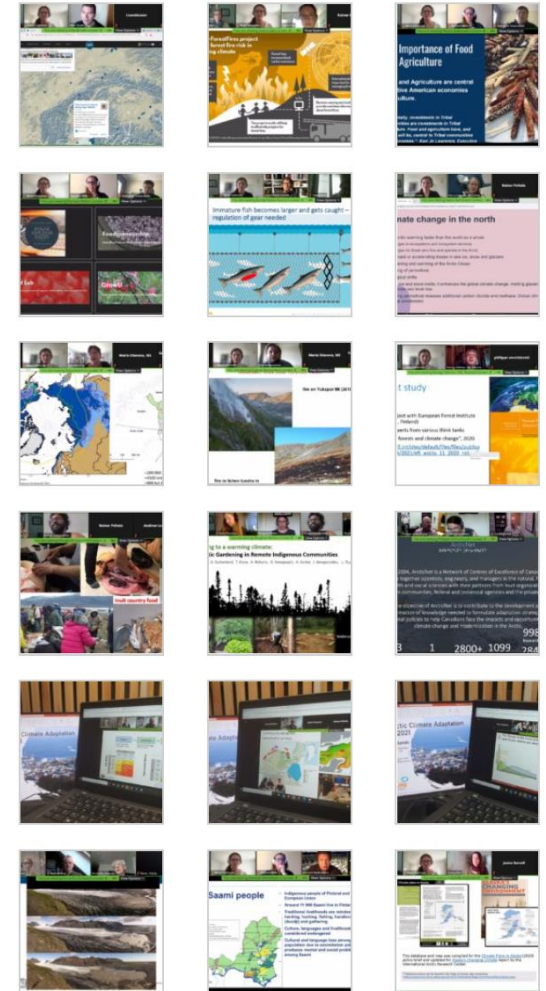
ForestFires project forest fire risk in climate

Importance of Food Agriculture

and Agriculture are central tive American economies culture.

Immature fish becomes larger and gets caught – regulation of gear needed

nate change in the north

t study

fruit country food

ng to a warming climate: c Gardening in Remote Indigenous Communities

ArcticNet

3 1 2800+ 1099

Climate Adaptation

Saami people